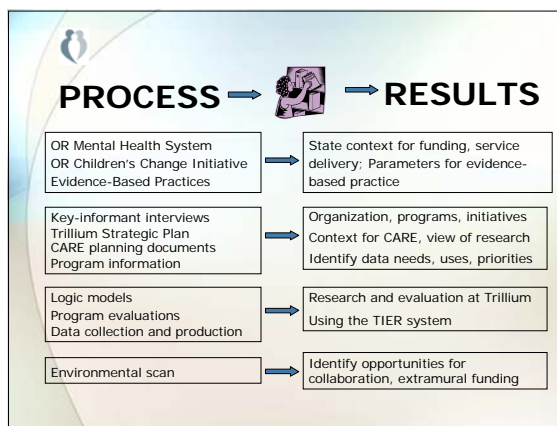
PROCESS RESULTS

OR Mental Health System
OR Children's Change Initiative
Evidence-Based Practices

State context for funding, service delivery; Parameters for evidence-based practice

Key-informant interviews
Trillium Strategic Plan
CARE planning documents
Program information

Organization, programs, initiatives
Context for CARE, view of research
Identify data needs, uses, priorities

Logic models
Program evaluations
Data collection and production

Research and evaluation at Trillium
Using the TIER system

Environmental scan

Identify opportunities for collaboration, extramural funding